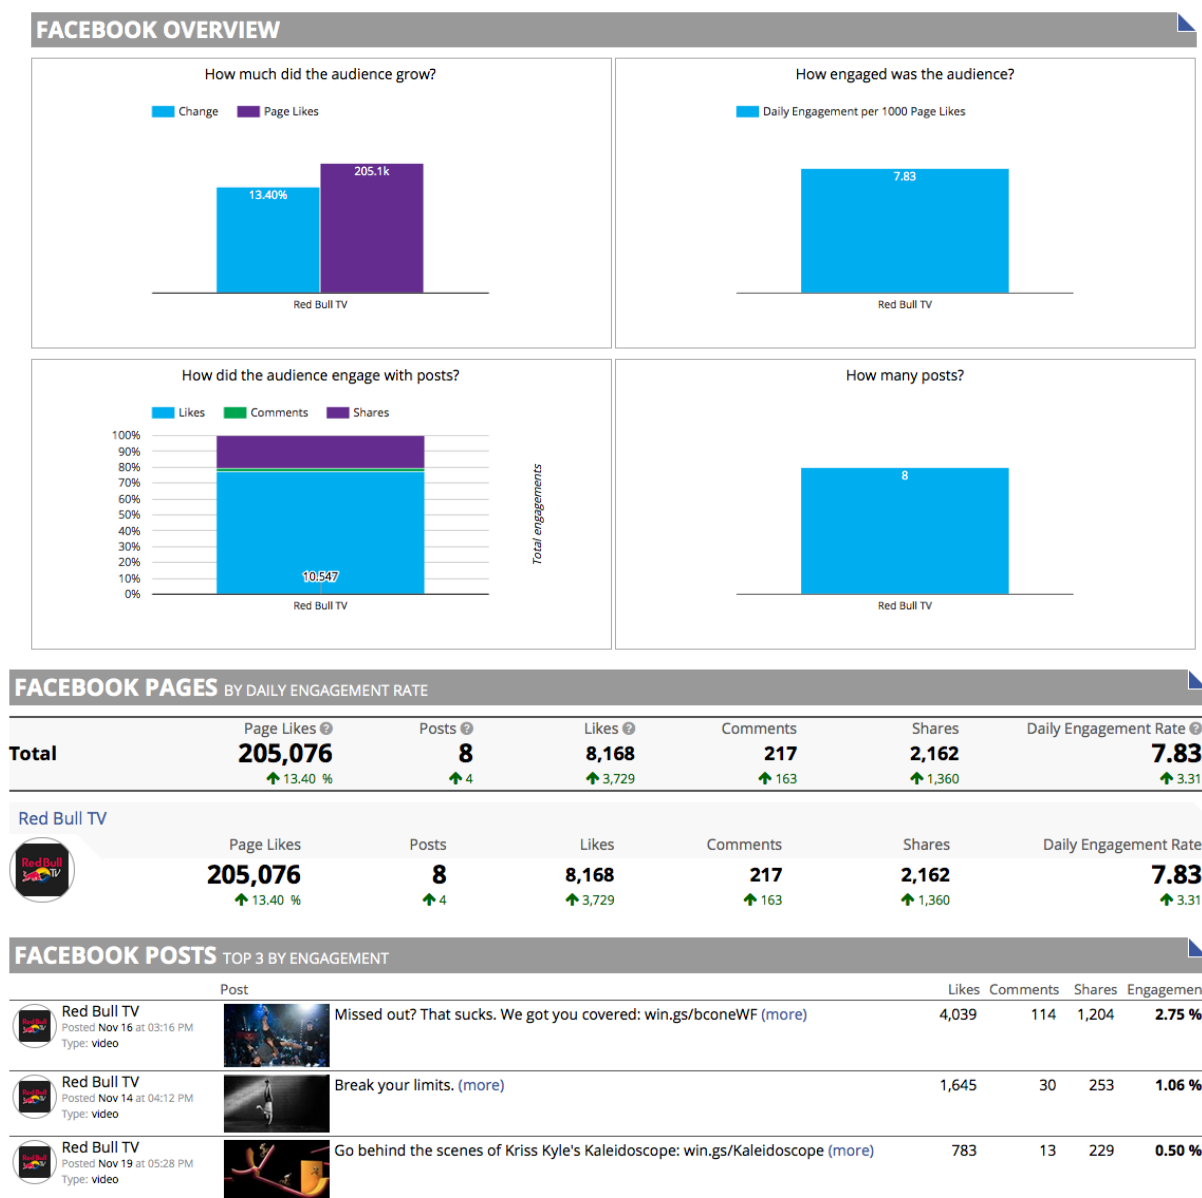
FACEBOOK OVERVIEW

How much did the audience grow?

Change  Page Likes

13.40%  205.1k

Red Bull TV

How engaged was the audience?

Daily Engagement per 1000 Page Likes

7.83

Red Bull TV

How did the audience engage with posts?

Likes  Comments  Shares

100%
90%
80%
70%
60%
50%
40%
30%
20%
10%
0%

10,547

Red Bull TV

Total engagements

How many posts?

8

Red Bull TV

FACEBOOK PAGES BY DAILY ENGAGEMENT RATE

| | Page Likes | Posts | Likes | Comments | Shares | Daily Engagement Rate |
|---|---|---|---|---|---|---|
| Total | 205,076 | 8 | 8,168 | 217 | 2,162 | 7.83 |
| | 13.40 % | 4 | 3,729 | 163 | 1,360 | 3.31 |

Red Bull TV

| | Page Likes | Posts | Likes | Comments | Shares | Daily Engagement Rate |
|---|---|---|---|---|---|---|
| | 205,076 | 8 | 8,168 | 217 | 2,162 | 7.83 |
| | 13.40 % | 4 | 3,729 | 163 | 1,360 | 3.31 |

FACEBOOK POSTS TOP 3 BY ENGAGEMENT

| | Post | Likes | Comments | Shares | Engagemen |
|---|---|---|---|---|---|
| Red Bull TV Posted Nov 16 at 03:16 PM Type: video | Missed out? That sucks. We got you covered: win.gs/bconeWF (more) | 4,039 | 114 | 1,204 | 2.75 % |
| Red Bull TV Posted Nov 14 at 04:12 PM Type: video | Break your limits. (more) | 1,645 | 30 | 253 | 1.06 % |
| Red Bull TV Posted Nov 19 at 05:28 PM Type: video | Go behind the scenes of Kriss Kyle's Kaleidoscope: win.gs/Kaleidoscope (more) | 783 | 13 | 229 | 0.50 % |